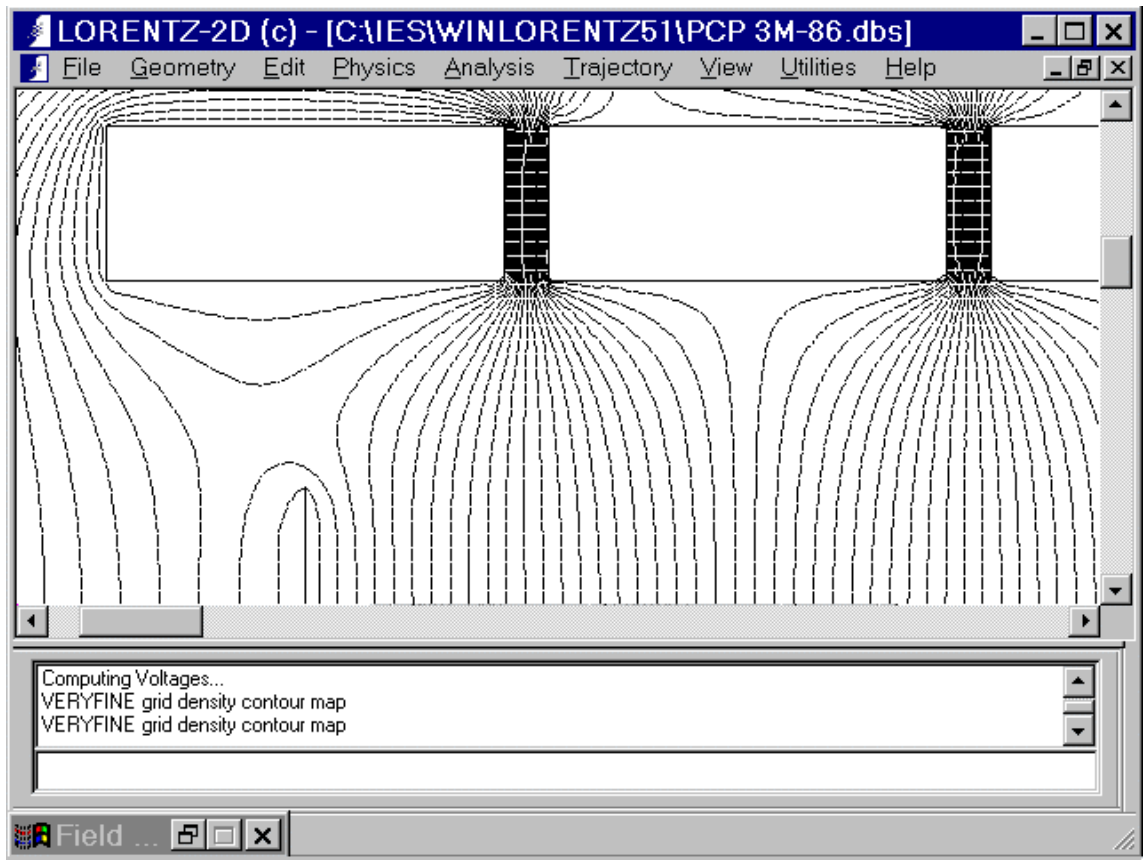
LORENTZ-2D (c) - [C:\IES\WINLORENTZ51\PCP 3M-86.dbs]

File Geometry Edit Physics Analysis Trajectory View Utilities Help

Computing Voltages...
VERYFINE grid density contour map
VERYFINE grid density contour map

Field ...